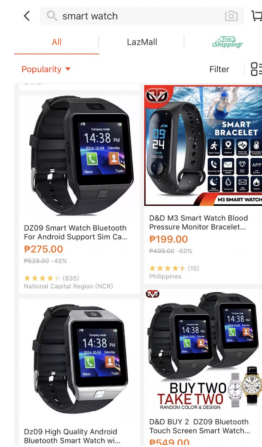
smart watch

All

LazMall

Free Shipping

Popularity

Filter

14:38

SMART BRACELET

M3 SMART WATCH

24

DZ09 Smart Watch Bluetooth For Android Support Sim Ca...

₱275.00

₱529.00 -48%

(835)

National Capital Region (NCR)

D&D M3 Smart Watch Blood Pressure Monitor Bracelet...

₱199.00

₱499.00 -60%

(16)

Philippines

14:38

BUY TWO TAKE TWO

RANDOM COLOR & DESIGN

DZ09 High Quality Android Bluetooth Smart Watch wi...

D&D BUY 2 DZ09 Bluetooth Touch Screen Smart Watche...

₱549.00